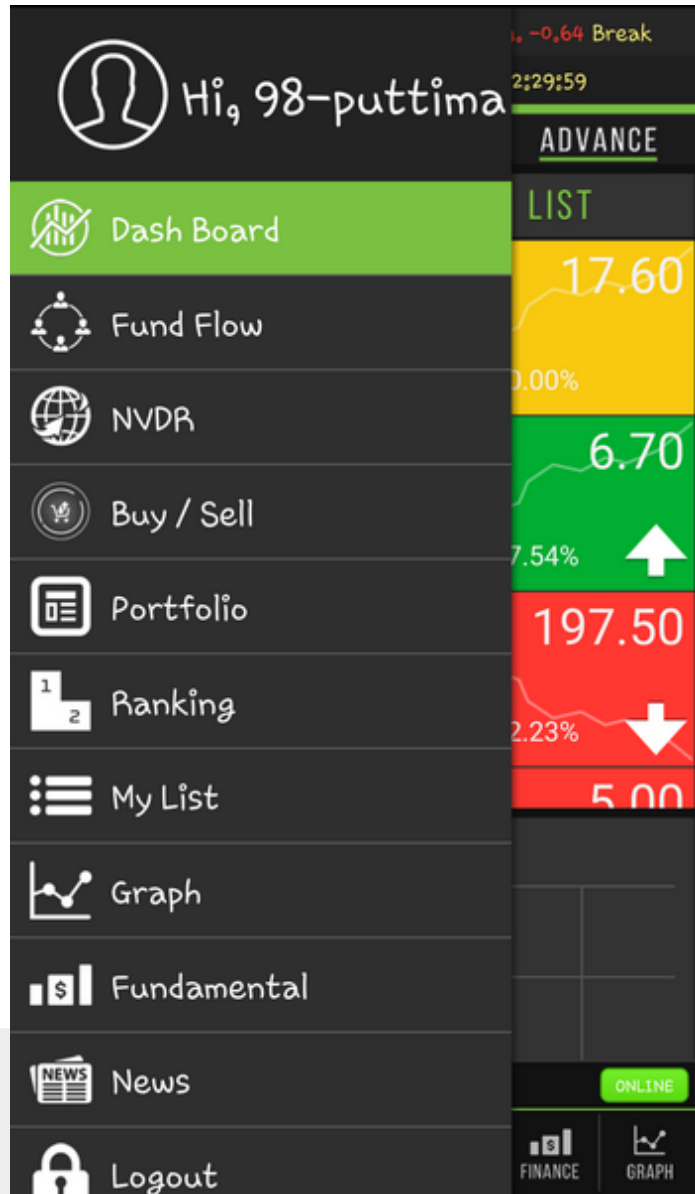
Hi, 98-puttima

-0,64 Break

2:29:59

ADVANCE

LIST

Dash Board

Fund Flow

NVDR

Buy / Sell

Portfolio

1
2
Ranking

My List

Graph

$
Fundamental

NEWS
News

Logout

17.60
0.00%

6.70
7.54%

197.50
2.23%

5.00

ONLINE

$
FINANCE

GRAPH